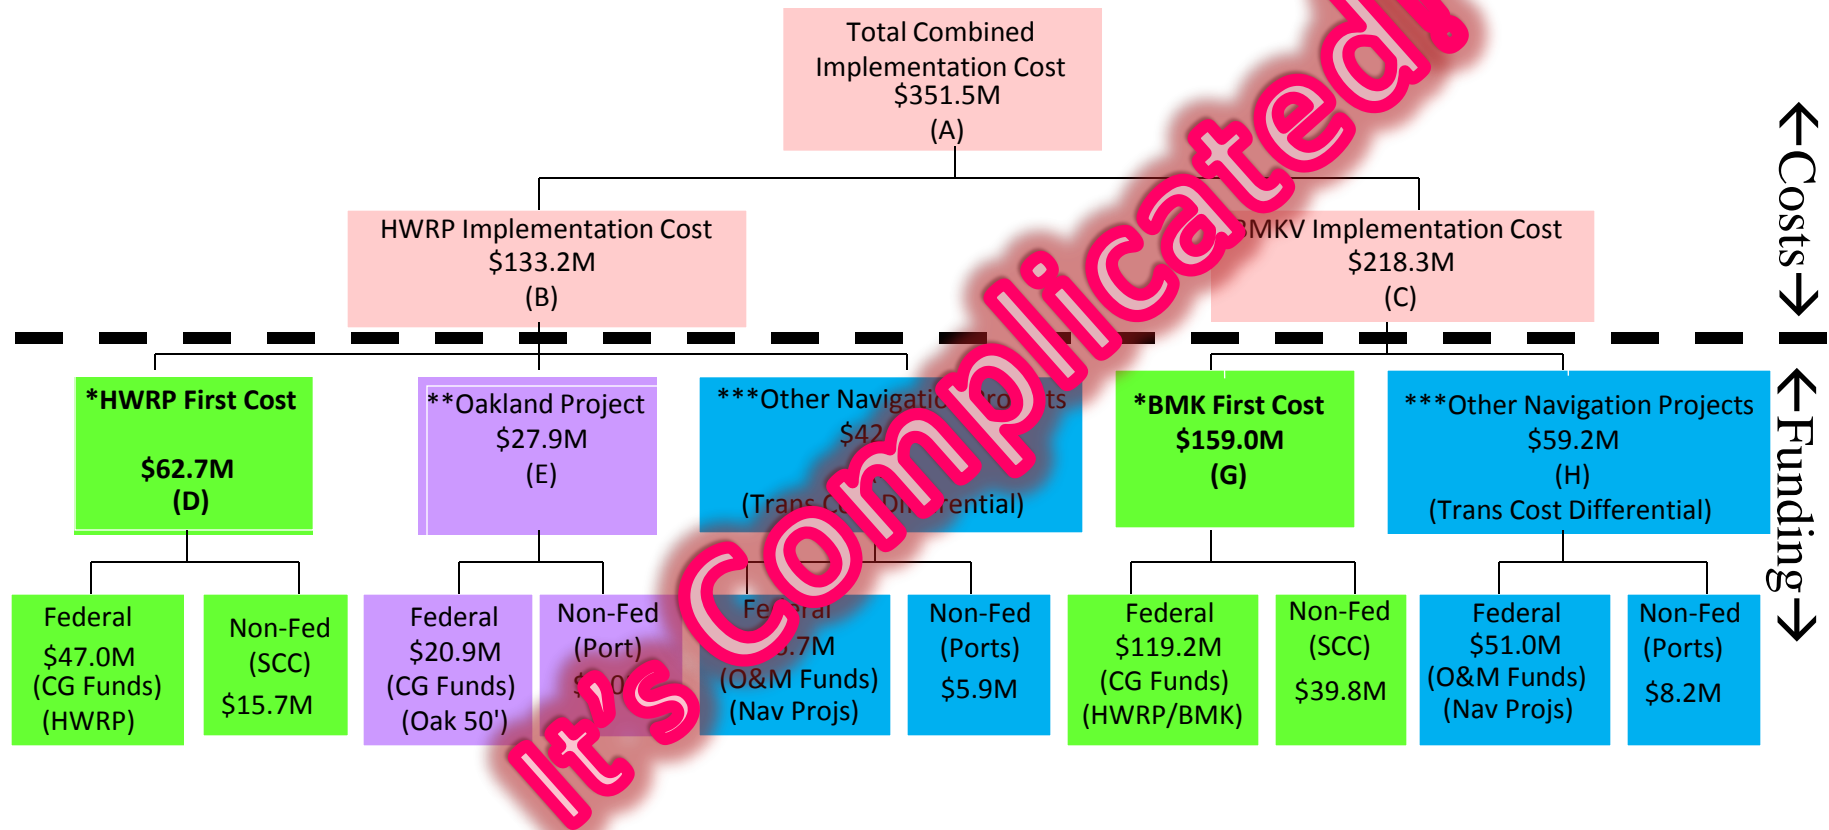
Total Combined Implementation Cost
$351.5M
(A)

HWRP Implementation Cost
$133.2M
(B)

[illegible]MKV Implementation Cost
$218.3M
(C)

Costs

*HWRP First Cost
$62.7M
(D)

**Oakland Project
$27.9M
(E)

***Other Navigatio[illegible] Pro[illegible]ts
$42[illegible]
(Trans C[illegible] Di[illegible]rential)

*BMK First Cost
$159.0M
(G)

***Other Navigation Projects
$59.2M
(H)
(Trans Cost Differential)

Funding

Federal
$47.0M
(CG Funds)
(HWRP)

Non-Fed
(SCC)
$15.7M

Federal
$20.9M
(CG Funds)
(Oak 50')

Non-Fed
(Port)
$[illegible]0

Fe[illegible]ral
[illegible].7M
(O&M Funds)
(Nav Projs)

Non-Fed
(Ports)
$5.9M

Federal
$119.2M
(CG Funds)
(HWRP/BMK)

Non-Fed
(SCC)
$39.8M

Federal
$51.0M
(O&M Funds)
(Nav Projs)

Non-Fed
(Ports)
$8.2M

It's Complicated!